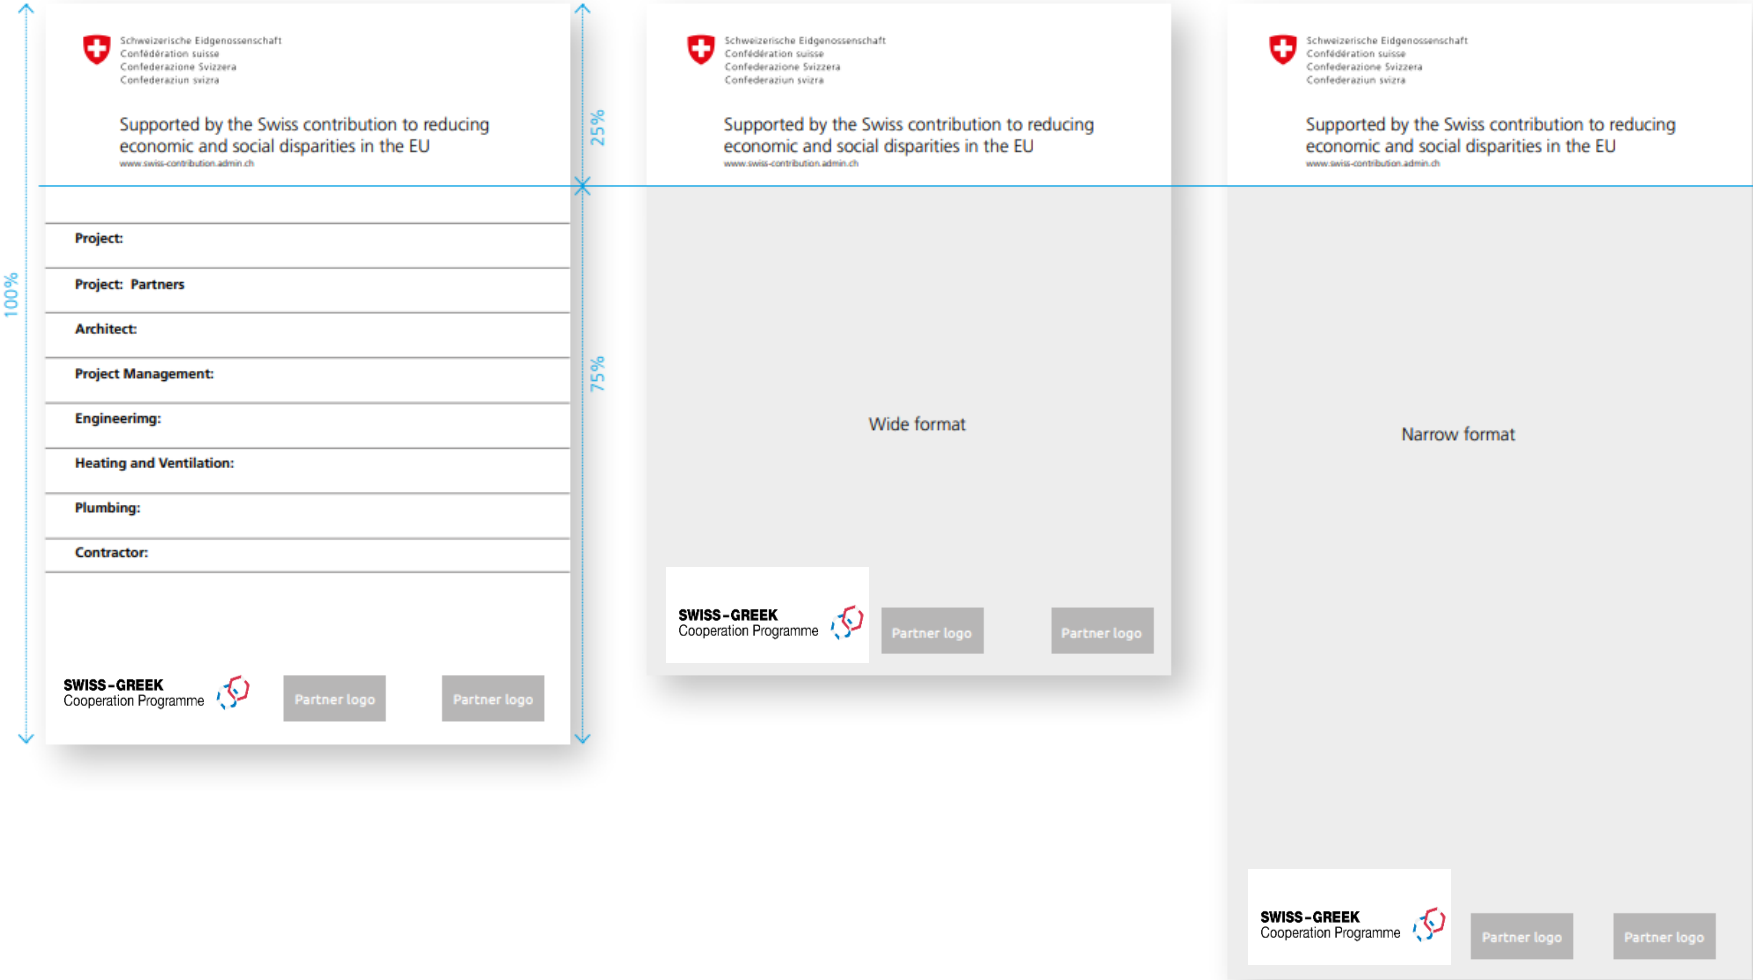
100%

Schweizerische Eidgenossenschaft
Confédération suisse
Confederazione Svizzera
Confederaziun svizra

Supported by the Swiss contribution to reducing economic and social disparities in the EU
www.swiss-contribution.admin.ch

25%

75%

Project:

Project: Partners

Architect:

Project Management:

Engineerimg:

Heating and Ventilation:

Plumbing:

Contractor:

SWISS-GREEK
Cooperation Programme

Partner logo

Partner logo

Schweizerische Eidgenossenschaft
Confédération suisse
Confederazione Svizzera
Confederaziun svizra

Supported by the Swiss contribution to reducing economic and social disparities in the EU
www.swiss-contribution.admin.ch

Wide format

SWISS-GREEK
Cooperation Programme

Partner logo

Partner logo

Schweizerische Eidgenossenschaft
Confédération suisse
Confederazione Svizzera
Confederaziun svizra

Supported by the Swiss contribution to reducing economic and social disparities in the EU
www.swiss-contribution.admin.ch

Narrow format

SWISS-GREEK
Cooperation Programme

Partner logo

Partner logo